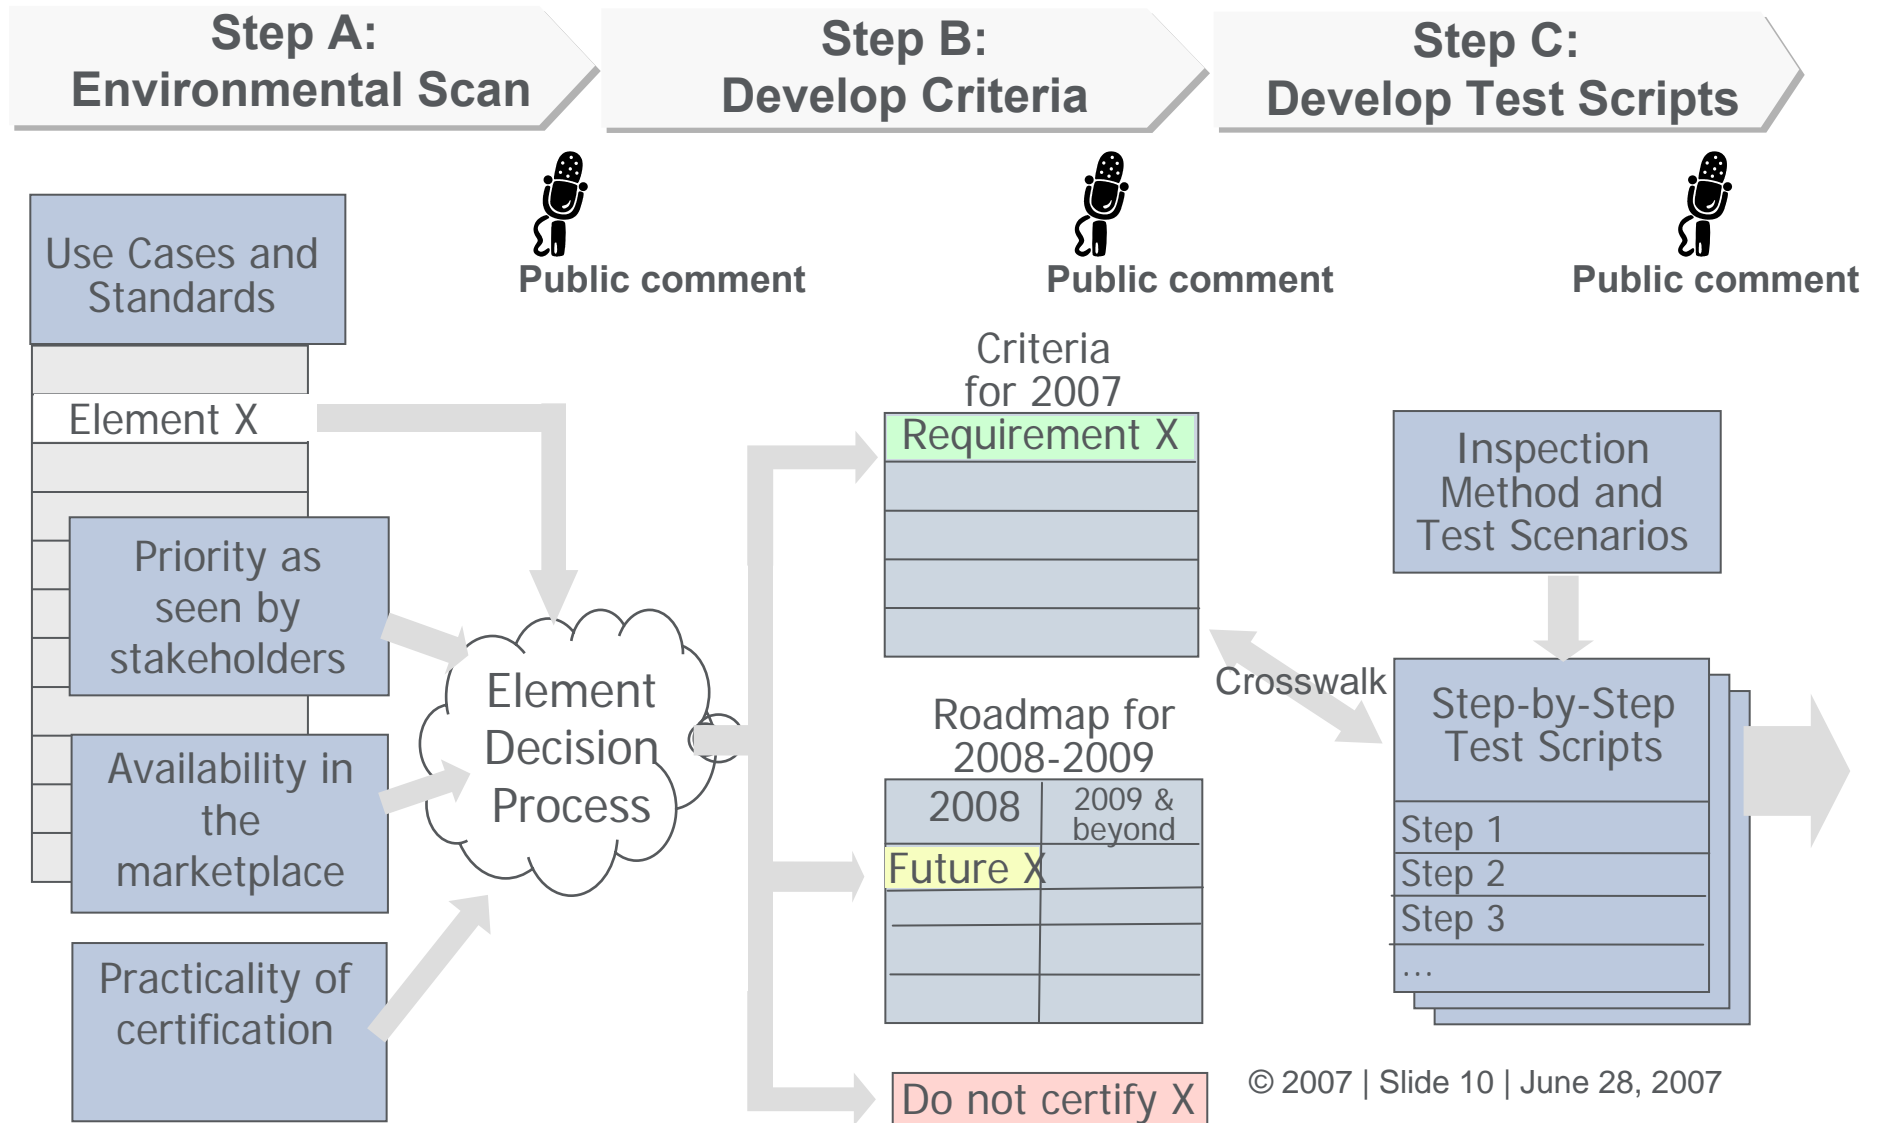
Step A:
Environmental Scan

Step B:
Develop Criteria

Step C:
Develop Test Scripts

Public comment

Public comment

Public comment

Use Cases and Standards

Element X

Priority as seen by stakeholders

Availability in the marketplace

Practicality of certification

Element Decision Process

Criteria for 2007

Requirement X

Roadmap for 2008-2009

| 2008 | 2009 & beyond |
|---|---|
| Future X | |
| | |
| | |
| | |

Do not certify X

Crosswalk

Inspection Method and Test Scenarios

Step-by-Step Test Scripts

Step 1

Step 2

Step 3

…

© 2007 | Slide 10 | June 28, 2007